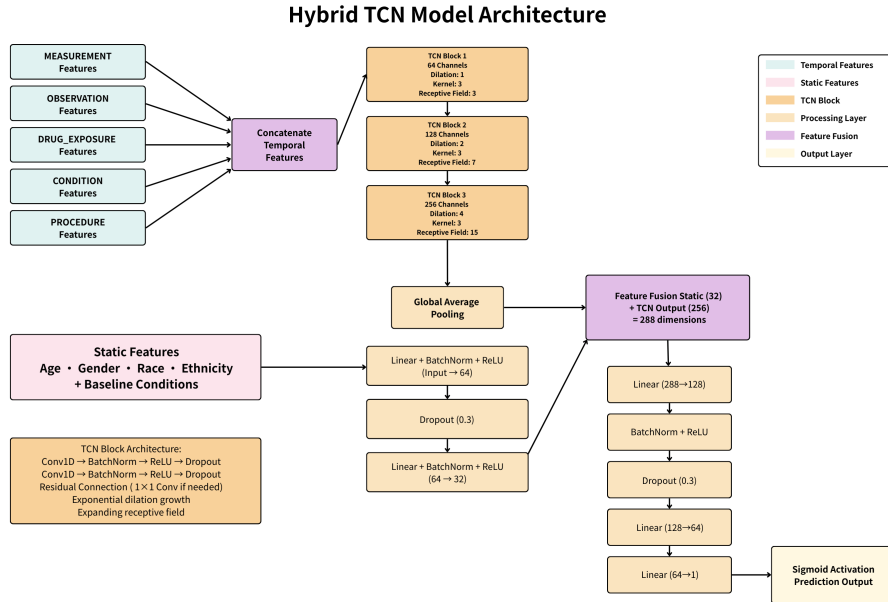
Hybrid TCN Model Architecture

MEASUREMENT Features

OBSERVATION Features

DRUG_EXPOSURE Features

CONDITION Features

PROCEDURE Features

Concatenate Temporal Features

TCN Block 1
64 Channels
Dilation: 1
Kernel: 3
Receptive Field: 3

TCN Block 2
128 Channels
Dilation: 2
Kernel: 3
Receptive Field: 7

TCN Block 3
256 Channels
Dilation: 4
Kernel: 3
Receptive Field: 15

Temporal Features
Static Features
TCN Block
Processing Layer
Feature Fusion
Output Layer

Global Average Pooling

Feature Fusion Static (32) + TCN Output (256) = 288 dimensions

Static Features
Age • Gender • Race • Ethnicity + Baseline Conditions

Linear + BatchNorm + ReLU (Input → 64)

Dropout (0.3)

Linear + BatchNorm + ReLU (64 → 32)

Linear (288→128)

BatchNorm + ReLU

Dropout (0.3)

Linear (128→64)

Linear (64→1)

Sigmoid Activation Prediction Output

TCN Block Architecture:
Conv1D → BatchNorm → ReLU → Dropout
Conv1D → BatchNorm → ReLU → Dropout
Residual Connection (1×1 Conv if needed)
Exponential dilation growth
Expanding receptive field